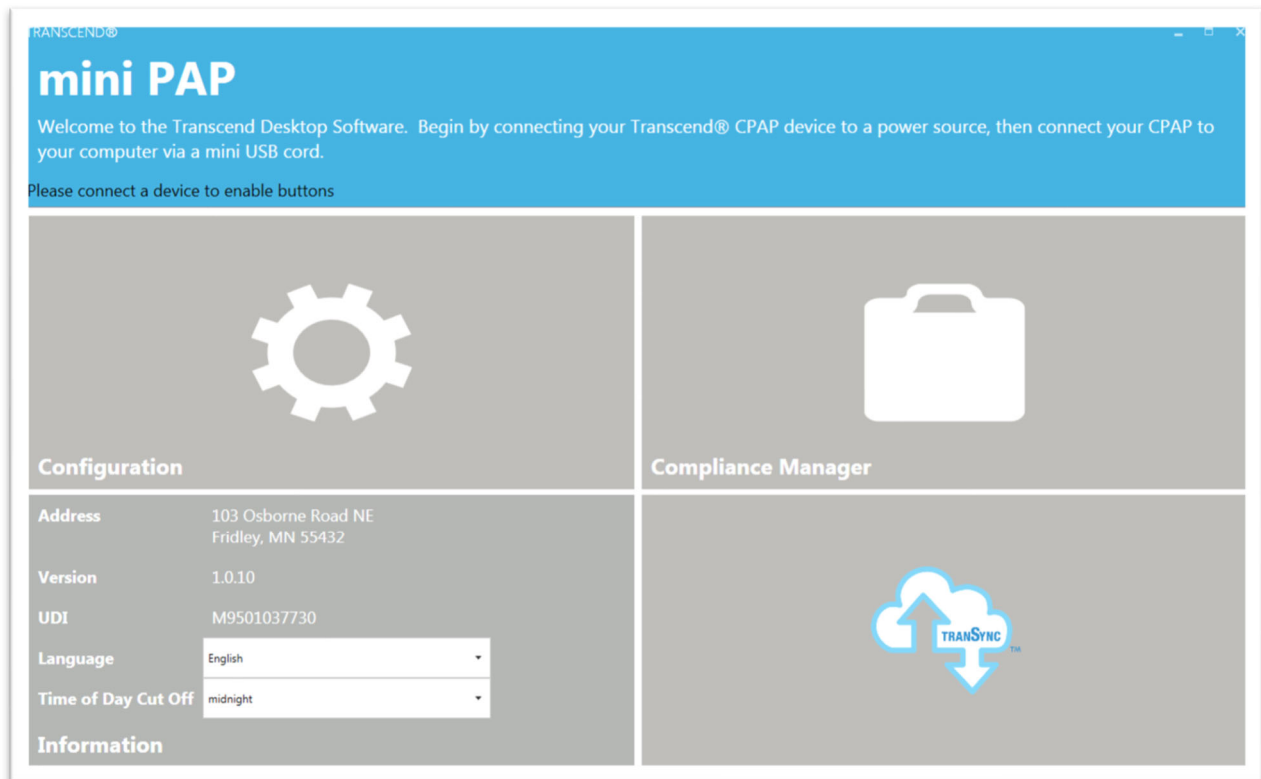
TRANSCEND®

mini PAP

Welcome to the Transcend Desktop Software. Begin by connecting your Transcend® CPAP device to a power source, then connect your CPAP to your computer via a mini USB cord.

Please connect a device to enable buttons

Configuration

Compliance Manager

| | |
|---|---|
| Address | 103 Osborne Road NE<br>Fridley, MN 55432 |
| Version | 1.0.10 |
| UDI | M9501037730 |
| Language | English |
| Time of Day Cut Off | midnight |

Information

TRANSYNC TM